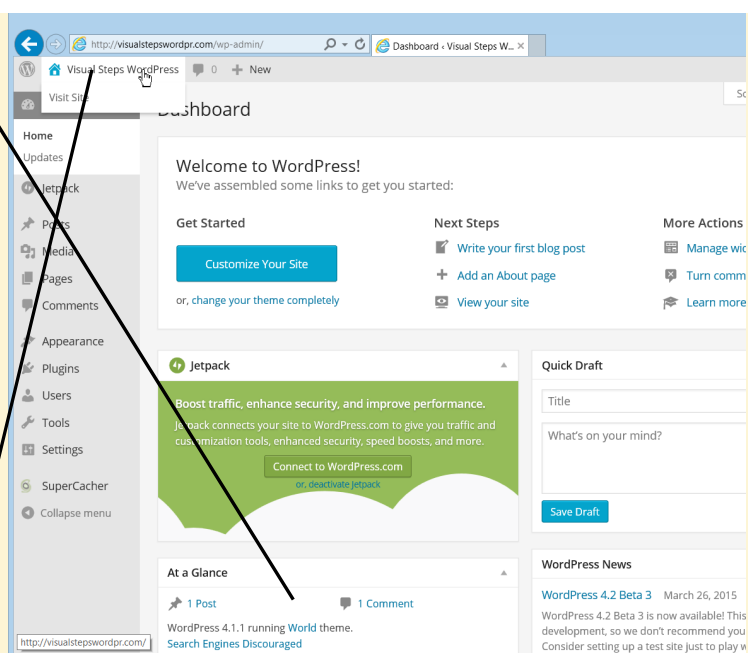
http://visualstepswordpr.com/wp-admin/

Dashboard ‹ Visual Steps W...

Visual Steps WordPress

0

New

Visit Site

Sc

Dashboard

Home

Updates

Jetpack

Posts

Media

Pages

Comments

Appearance

Plugins

Users

Tools

Settings

SuperCacher

Collapse menu

Welcome to WordPress!

We've assembled some links to get you started:

Get Started

Customize Your Site

or, change your theme completely

Next Steps

Write your first blog post

Add an About page

View your site

More Actions

Manage wid

Turn comm

Learn more

Jetpack

Boost traffic, enhance security, and improve performance.

Jetpack connects your site to WordPress.com to give you traffic and customization tools, enhanced security, speed boosts, and more.

Connect to WordPress.com

or, deactivate Jetpack

Quick Draft

Title

What's on your mind?

Save Draft

At a Glance

1 Post

1 Comment

WordPress 4.1.1 running World theme.

Search Engines Discouraged

WordPress News

WordPress 4.2 Beta 3 March 26, 2015

WordPress 4.2 Beta 3 is now available! This development, so we don't recommend you Consider setting up a test site just to play w

http://visualstepswordpr.com/